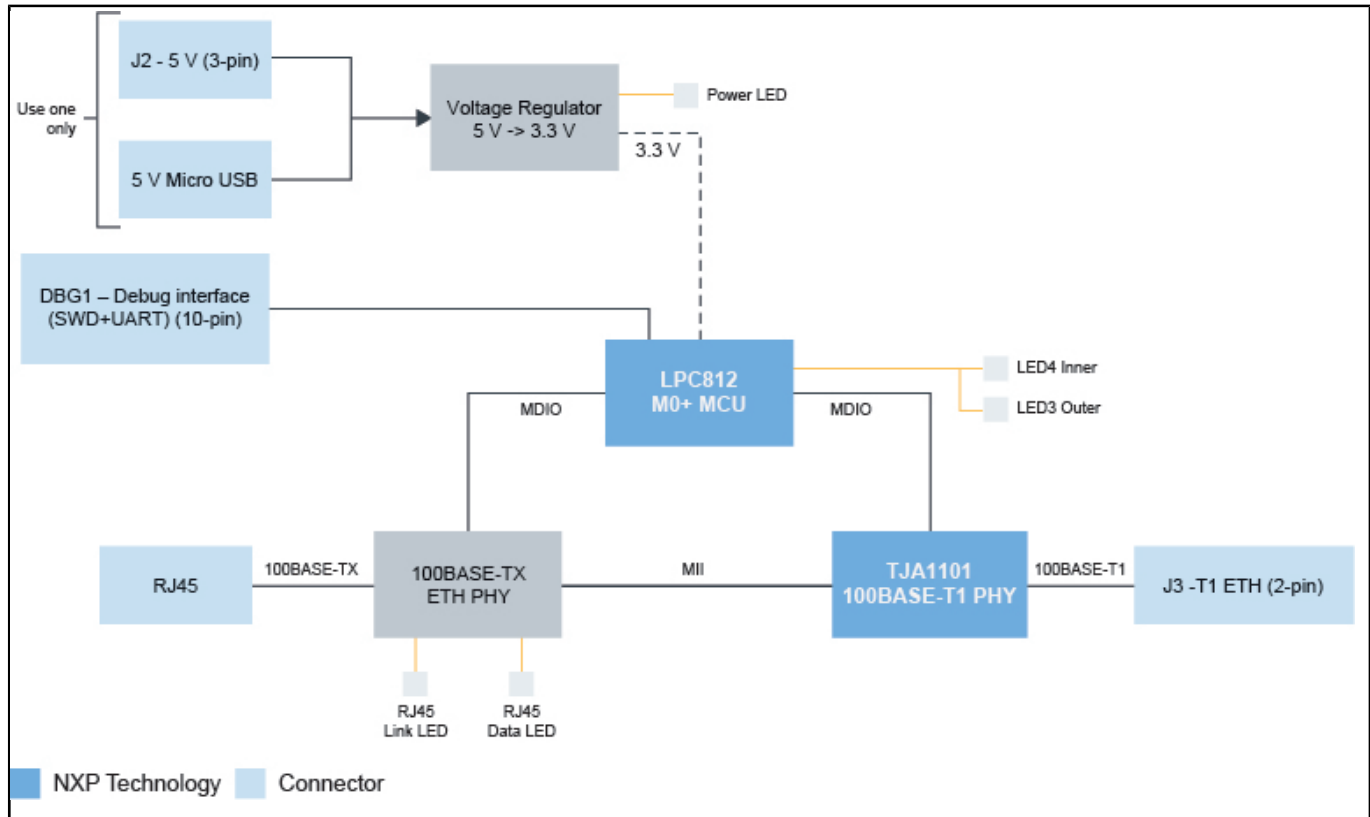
Use one only

J2 - 5 V (3-pin)

5 V Micro USB

Voltage Regulator
5 V -> 3.3 V

Power LED

3.3 V

DBG1 – Debug interface
(SWD+UART) (10-pin)

LPC812
M0+ MCU

LED4 Inner

LED3 Outer

MDIO

MDIO

RJ45

100BASE-TX

100BASE-TX
ETH PHY

MII

TJA1101
100BASE-T1 PHY

100BASE-T1

J3 -T1 ETH (2-pin)

RJ45
Link LED

RJ45
Data LED

NXP Technology

Connector